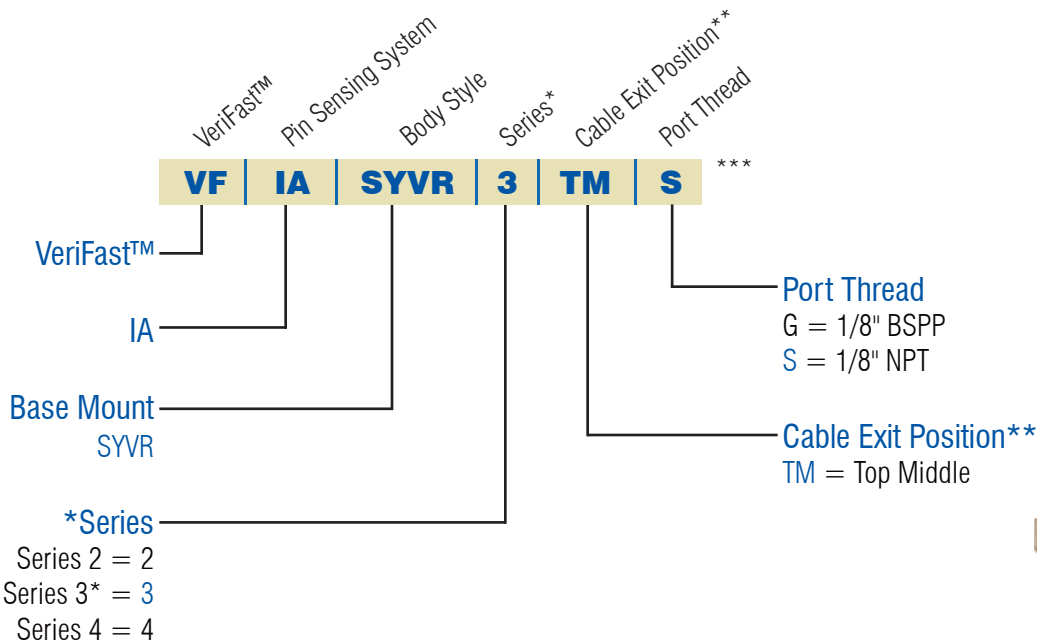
VeriFast™
Pin Sensing System
Body Style
Series*
Cable Exit Position**
Port Thread

| VF | IA | SYVR | 3 | TM | S |
|---|---|---|---|---|---|

***

VeriFast™

IA

Base Mount
SYVR

*Series
Series 2 = 2
Series 3* = 3
Series 4 = 4

Port Thread
G = 1/8" BSPP
S = 1/8" NPT

Cable Exit Position**
TM = Top Middle